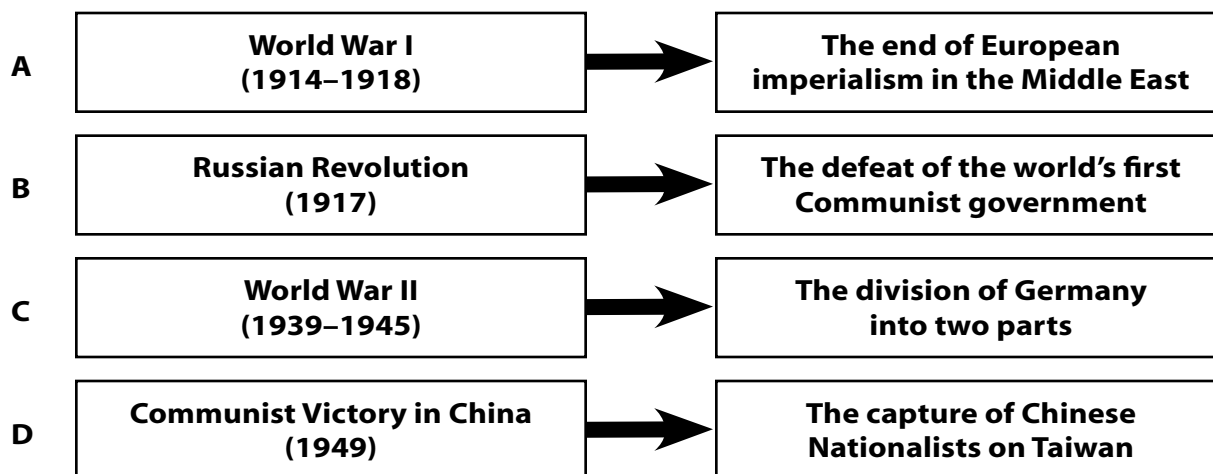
A

World War I
(1914–1918)

The end of European imperialism in the Middle East

B

Russian Revolution
(1917)

The defeat of the world's first Communist government

C

World War II
(1939–1945)

The division of Germany into two parts

D

Communist Victory in China
(1949)

The capture of Chinese Nationalists on Taiwan